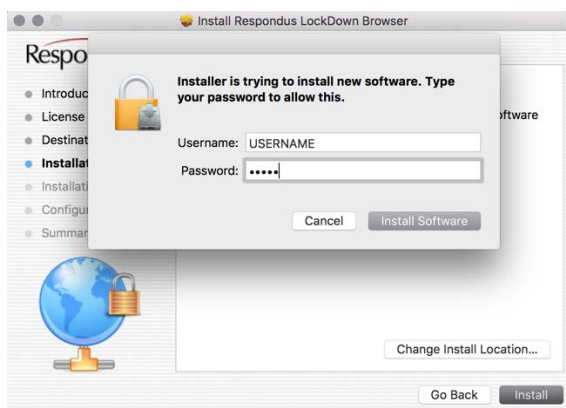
Install Respondus LockDown Browser

Respo

Introduc
License
Destinat
Installat
Installati
Configur
Summar

Installer is trying to install new software. Type your password to allow this.

Username: USERNAME
Password: •••••

Cancel
Install Software

ftware

Change Install Location...

Go Back
Install